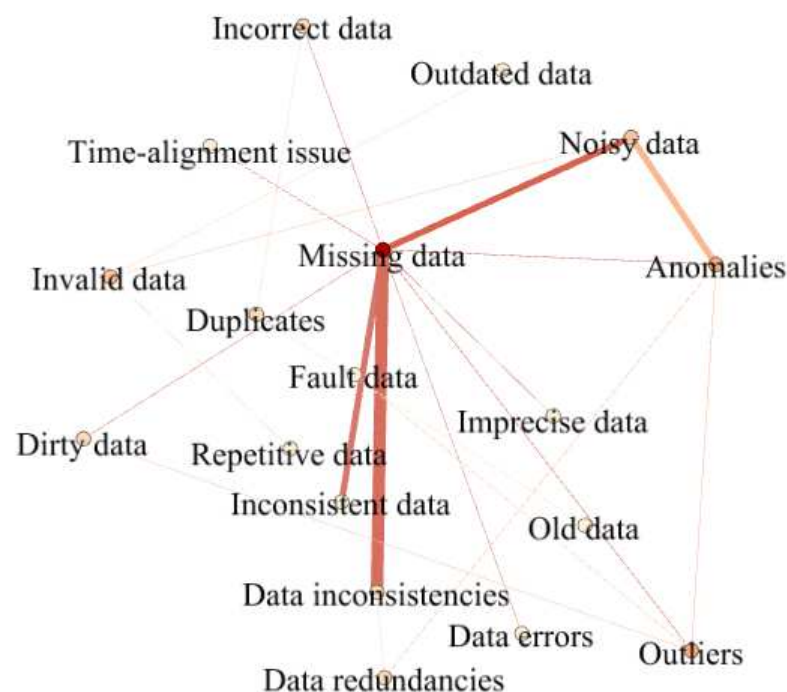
Incorrect data

Outdated data

Time-alignment issue

Noisy data

Missing data

Invalid data

Anomalies

Duplicates

Fault data

Imprecise data

Dirty data

Repetitive data

Inconsistent data

Old data

Data inconsistencies

Data errors

Outliers

Data redundancies